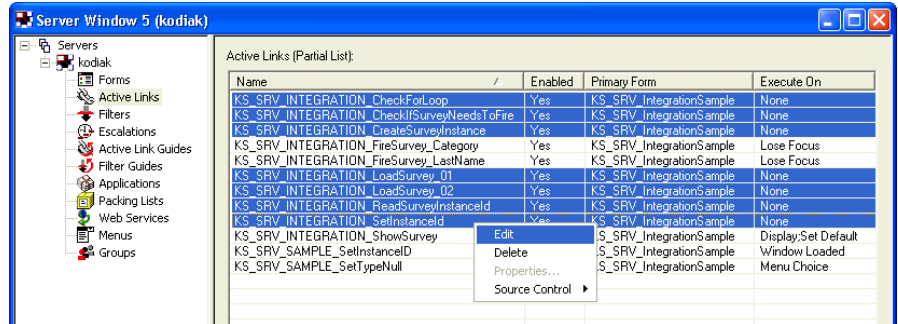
Server Window 5 (kodiak)

Servers
kodiak
Forms
Active Links
Filters
Escalations
Active Link Guides
Filter Guides
Applications
Packing Lists
Web Services
Menus
Groups

Active Links (Partial List):

| Name | Enabled | Primary Form | Execute On |
|---|---|---|---|
| KS_SRV_INTEGRATION_CheckForLoop | Yes | KS_SRV_IntegrationSample | None |
| KS_SRV_INTEGRATION_CheckIfSurveyNeedsToFire | Yes | KS_SRV_IntegrationSample | None |
| KS_SRV_INTEGRATION_CreateSurveyInstance | Yes | KS_SRV_IntegrationSample | None |
| KS_SRV_INTEGRATION_FireSurvey_Category | Yes | KS_SRV_IntegrationSample | Lose Focus |
| KS_SRV_INTEGRATION_FireSurvey_LastName | Yes | KS_SRV_IntegrationSample | Lose Focus |
| KS_SRV_INTEGRATION_LoadSurvey_01 | Yes | KS_SRV_IntegrationSample | None |
| KS_SRV_INTEGRATION_LoadSurvey_02 | Yes | KS_SRV_IntegrationSample | None |
| KS_SRV_INTEGRATION_ReadSurveyInstanceId | Yes | KS_SRV_IntegrationSample | None |
| KS_SRV_INTEGRATION_SetInstanceId | Yes | KS_SRV_IntegrationSample | None |
| KS_SRV_INTEGRATION_ShowSurvey | | KS_SRV_IntegrationSample | Display;Set Default |
| KS_SRV_SAMPLE_SetInstanceID | | KS_SRV_IntegrationSample | Window Loaded |
| KS_SRV_SAMPLE_SetTypeNull | | KS_SRV_IntegrationSample | Menu Choice |

Edit
Delete
Properties...
Source Control